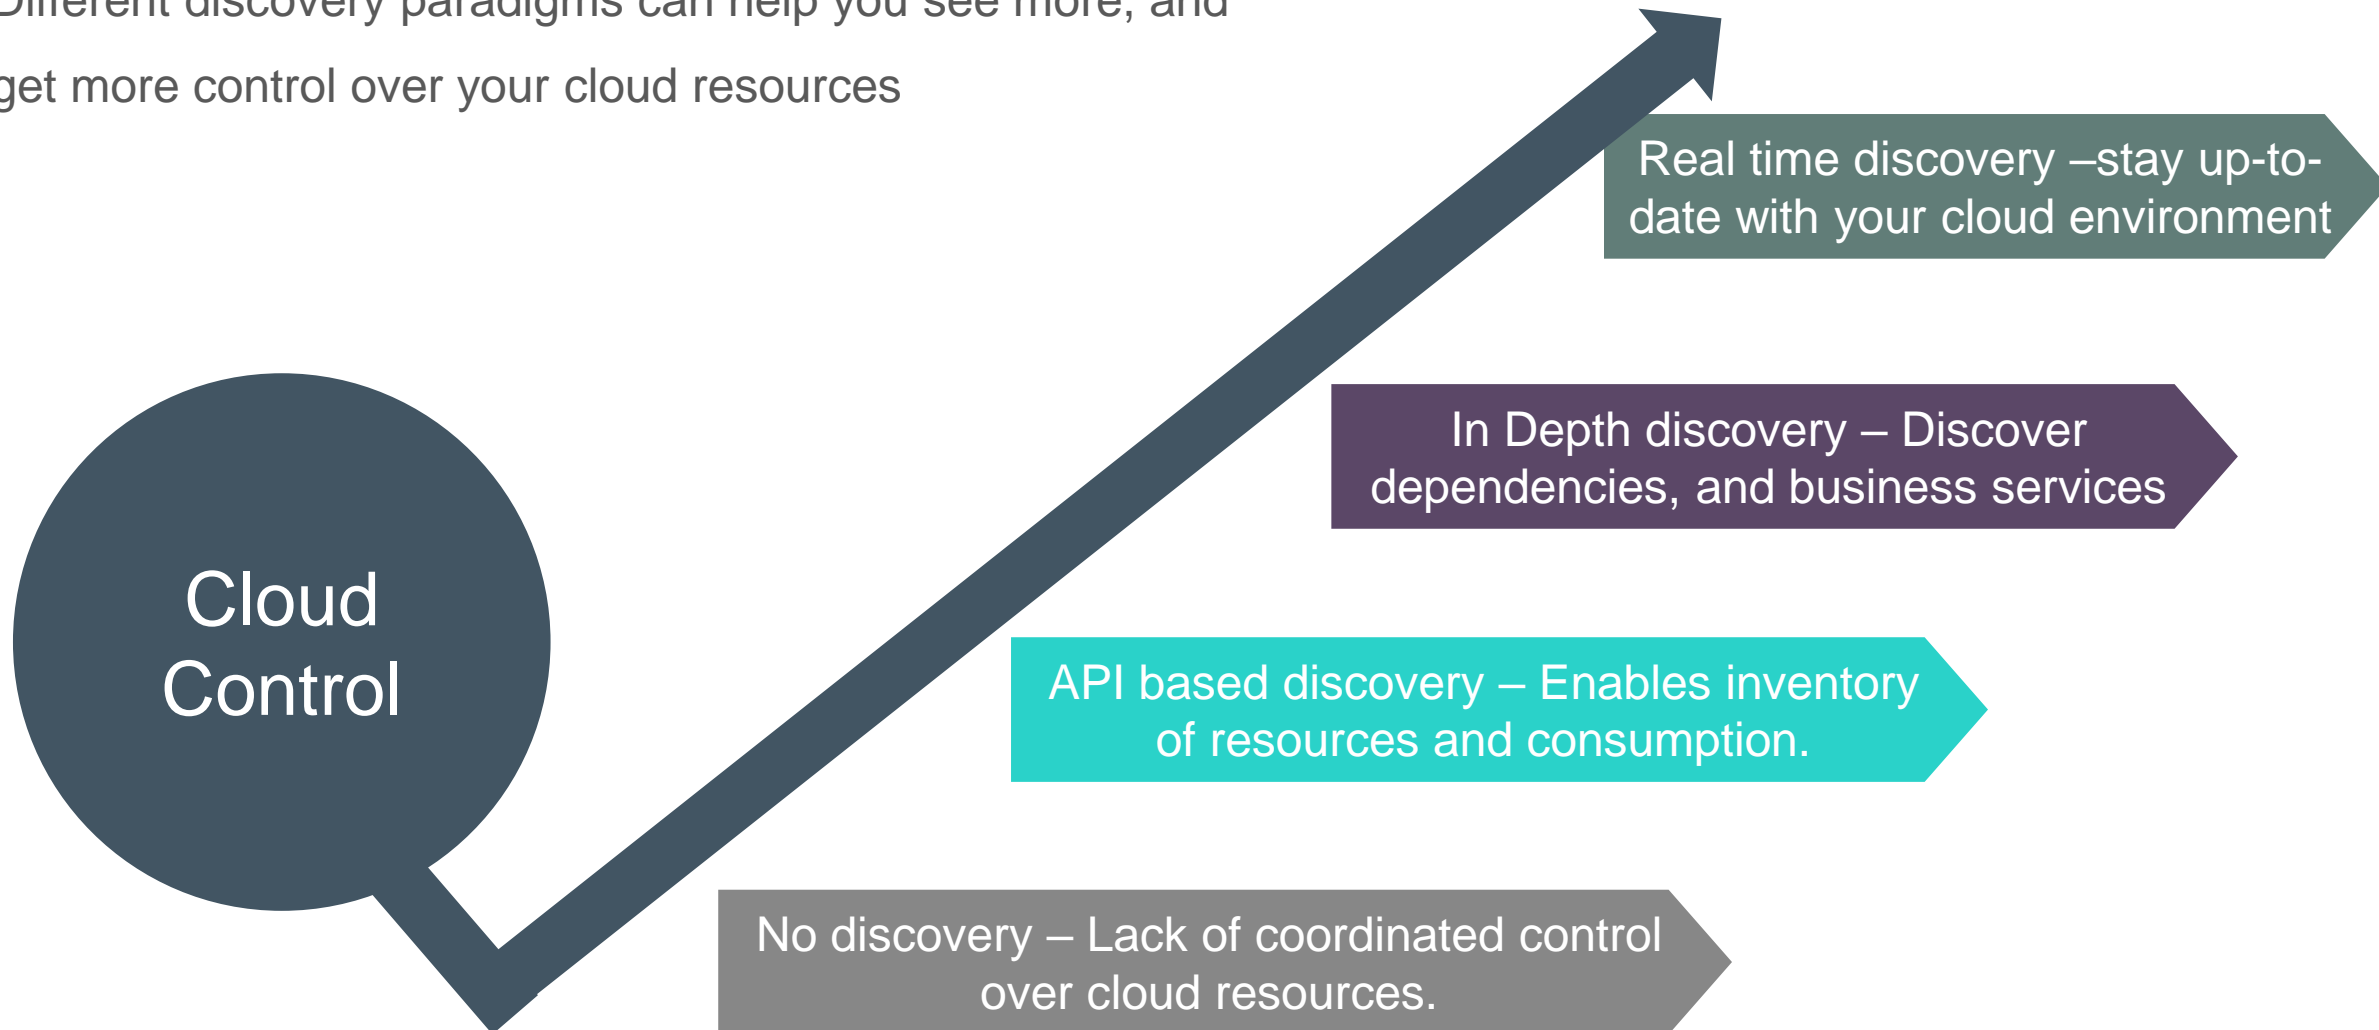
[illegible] discovery paradigms can help you see more, and get more control over your cloud resources

Real time discovery –stay up-to-date with your cloud environment

In Depth discovery – Discover dependencies, and business services

Cloud Control

API based discovery – Enables inventory of resources and consumption.

No discovery – Lack of coordinated control over cloud resources.